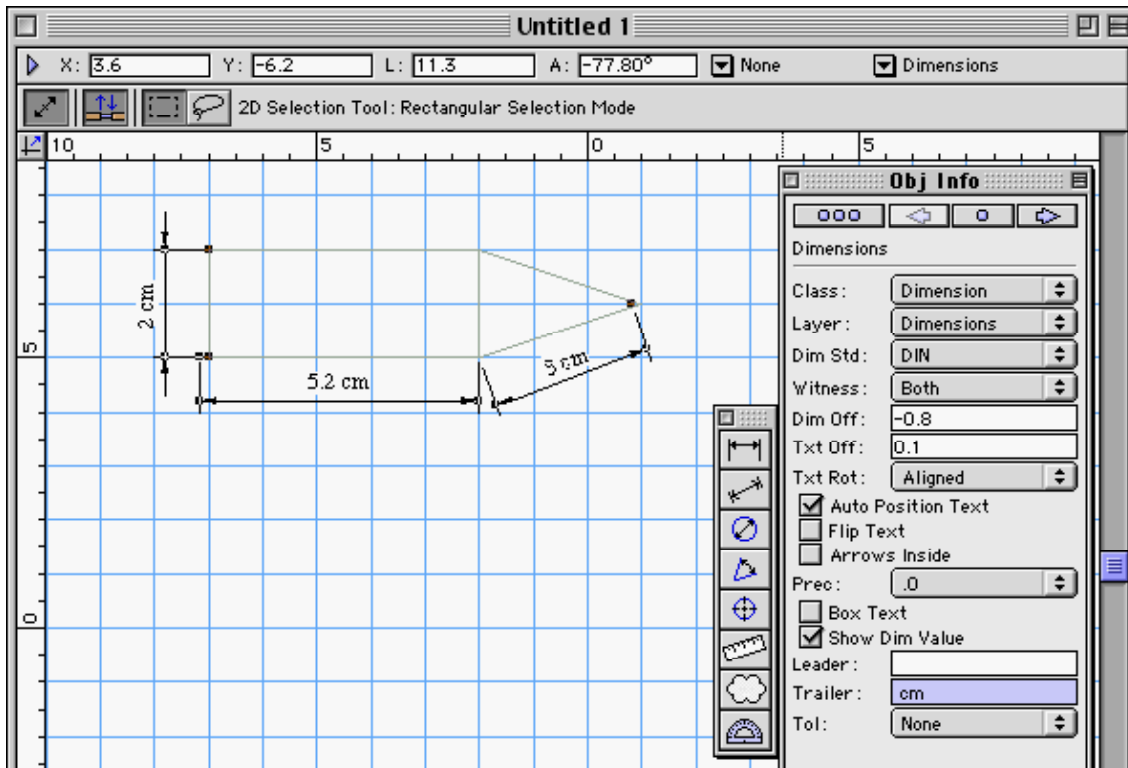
Untitled 1

X: 3.6 Y: -6.2 L: 11.3 A: -77.80° None Dimensions

2D Selection Tool: Rectangular Selection Mode

10 5 0 5

5

0

2 cm

5.2 cm

5 cm

Obj Info

Dimensions

Class: Dimension

Layer: Dimensions

Dim Std: DIN

Witness: Both

Dim Off: -0.8

Txt Off: 0.1

Txt Rot: Aligned

Auto Position Text

Flip Text

Arrows Inside

Prec: .0

Box Text

Show Dim Value

Leader:

Trailer: cm

Tol: None